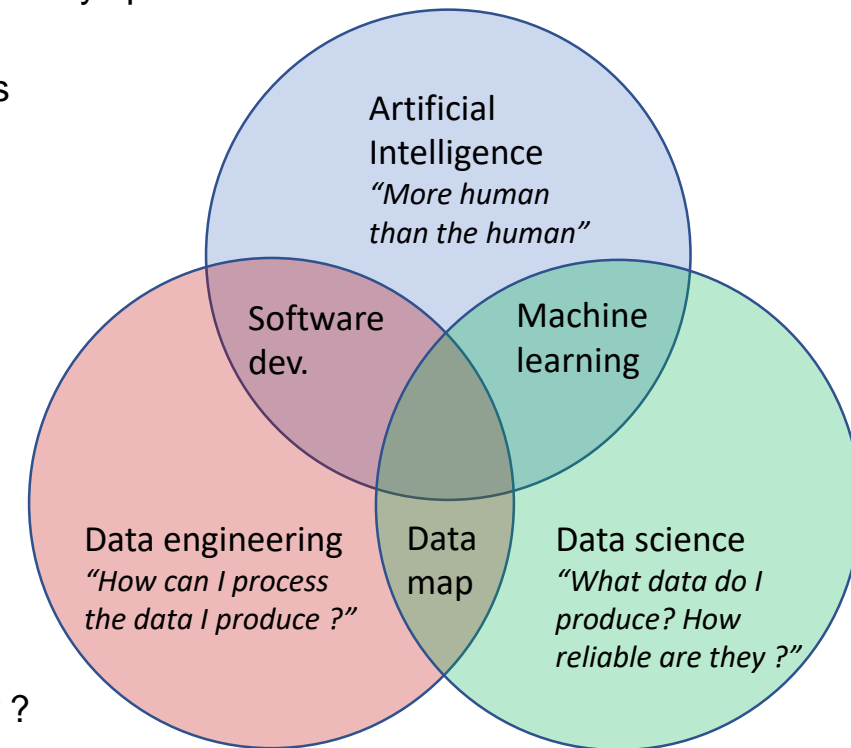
Artificial Intelligence
*"More human than the human"*

Software dev.

Machine learning

Data engineering
*"How can I process the data I produce ?"*

Data map

Data science
*"What data do I produce? How reliable are they ?"*

s

?